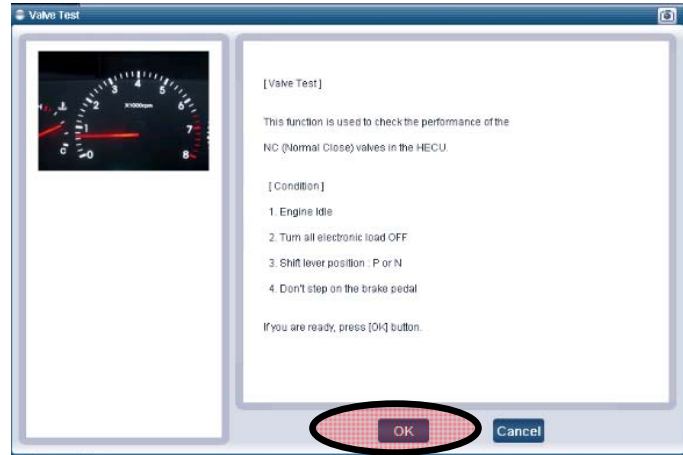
Valve Test

0 1 2 3 4 5 6 7 8
X1000rpm
C

[ Valve Test ]

This function is used to check the performance of the NC (Normal Close) valves in the HECU.

[ Condition ]

1. Engine Idle

2. Turn all electronic load OFF

3. Shift lever position : P or N

4. Don't step on the brake pedal

If you are ready, press [OK] button.

OK

Cancel